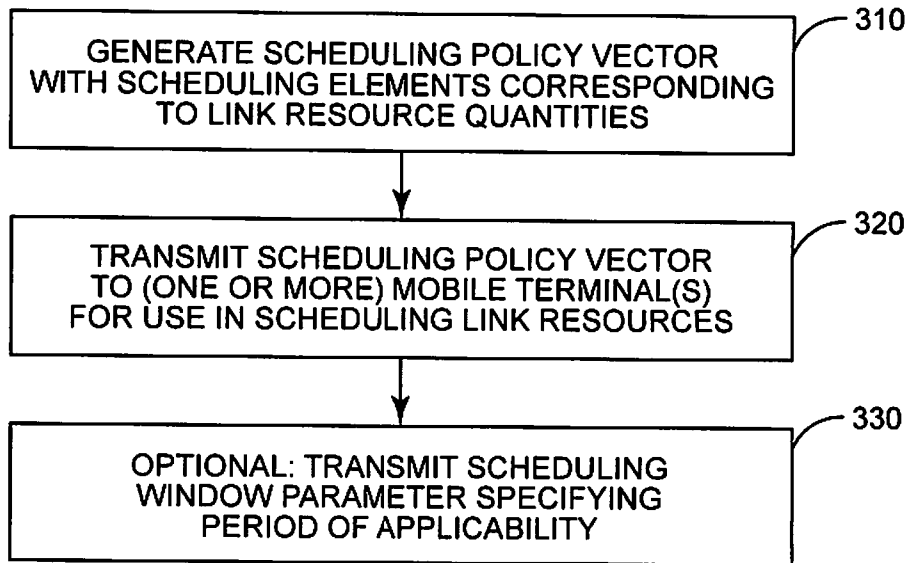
GENERATE SCHEDULING POLICY VECTOR WITH SCHEDULING ELEMENTS CORRESPONDING TO LINK RESOURCE QUANTITIES

310

TRANSMIT SCHEDULING POLICY VECTOR TO (ONE OR MORE) MOBILE TERMINAL(S) FOR USE IN SCHEDULING LINK RESOURCES

320

OPTIONAL: TRANSMIT SCHEDULING WINDOW PARAMETER SPECIFYING PERIOD OF APPLICABILITY

330